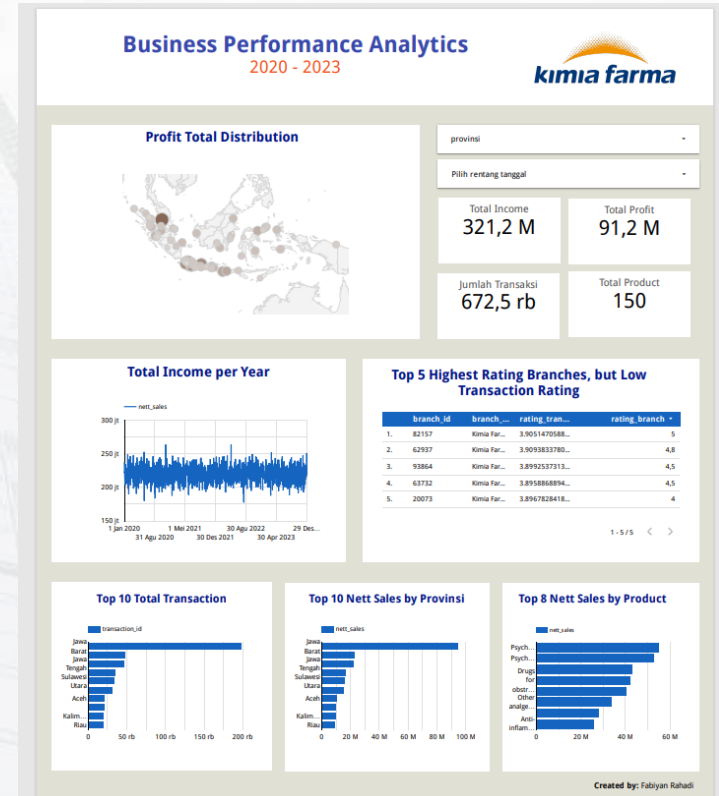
Business Performance Analytics
2020 - 2023

kimia farma

Profit Total Distribution

provinsi

Pilih rentang tanggal

Total Income
321,2 M

Total Profit
91,2 M

Jumlah Transaksi
672,5 rb

Total Product
150

Total Income per Year

nett_sales

300 jt
250 jt
200 jt
150 jt

1 Jan 2020
31 Agu 2020
1 Mei 2021
30 Des 2021
30 Agu 2022
30 Apr 2023
29 Des...

Top 5 Highest Rating Branches, but Low Transaction Rating

| | branch_id | branch_... | rating_tran... | rating_branch |
|---|---|---|---|---|
| 1. | 82157 | Kimia Far... | 3.9051470588... | 5 |
| 2. | 62937 | Kimia Far... | 3.9093833780... | 4,8 |
| 3. | 93864 | Kimia Far... | 3.8992537313... | 4,5 |
| 4. | 63732 | Kimia Far... | 3.8958868894... | 4,5 |
| 5. | 20073 | Kimia Far... | 3.8967828418... | 4 |

1 - 5 / 5

Top 10 Total Transaction

transaction_id

Jawa Barat
Jawa Tengah
Sulawesi Utara
Aceh
Kalim...
Riau

0
50 rb
100 rb
150 rb
200 rb

Top 10 Nett Sales by Provinsi

nett_sales

Jawa Barat
Jawa Tengah
Sulawesi Utara
Aceh
Kalim...
Riau

0
20 M
40 M
60 M
80 M
100 M

Top 8 Nett Sales by Product

nett_sales

Psych...
Psych...
Drugs for obstr...
Other analge...
Anti inflam...

0
20 M
40 M
60 M

Created by: Fabiyan Rahadi